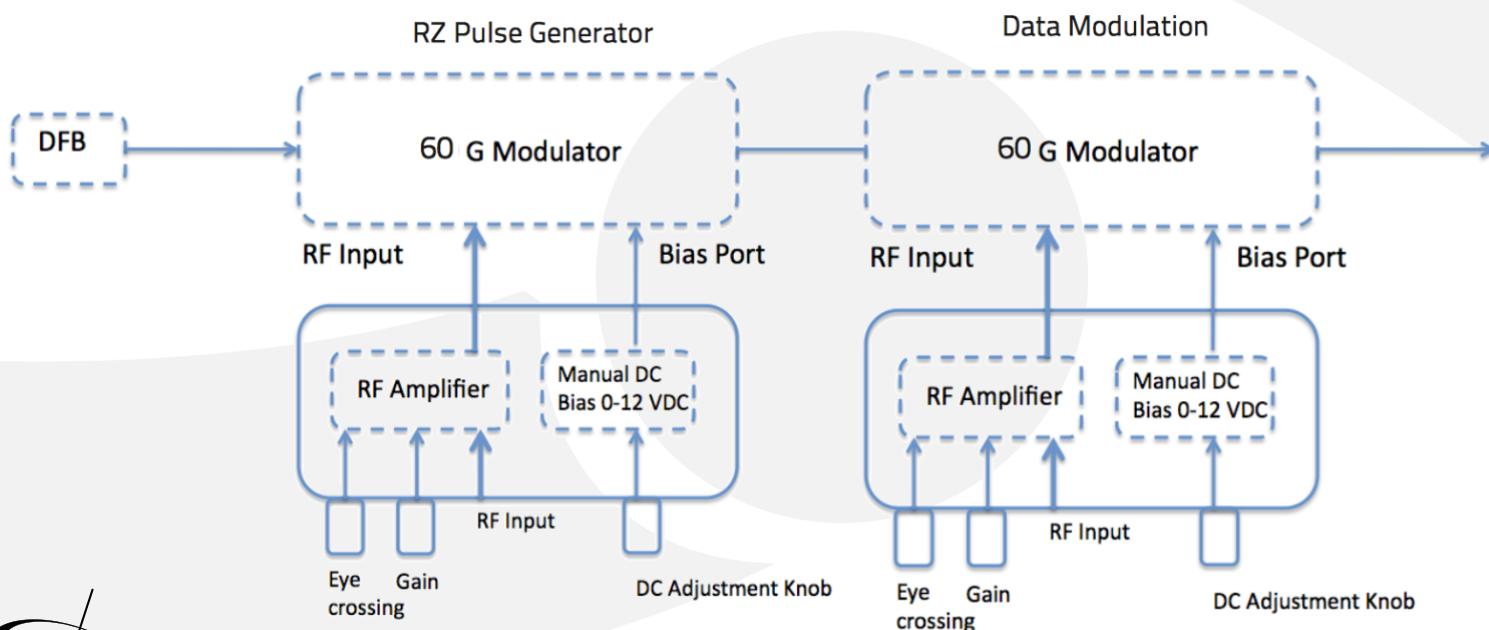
RZ Pulse Generator

Data Modulation

DFB

60 G Modulator

60 G Modulator

RF Input

Bias Port

RF Input

Bias Port

RF Amplifier

Manual DC Bias 0-12 VDC

RF Amplifier

Manual DC Bias 0-12 VDC

RF Input

RF Input

Eye crossing

Gain

DC Adjustment Knob

Eye crossing

Gain

DC Adjustment Knob